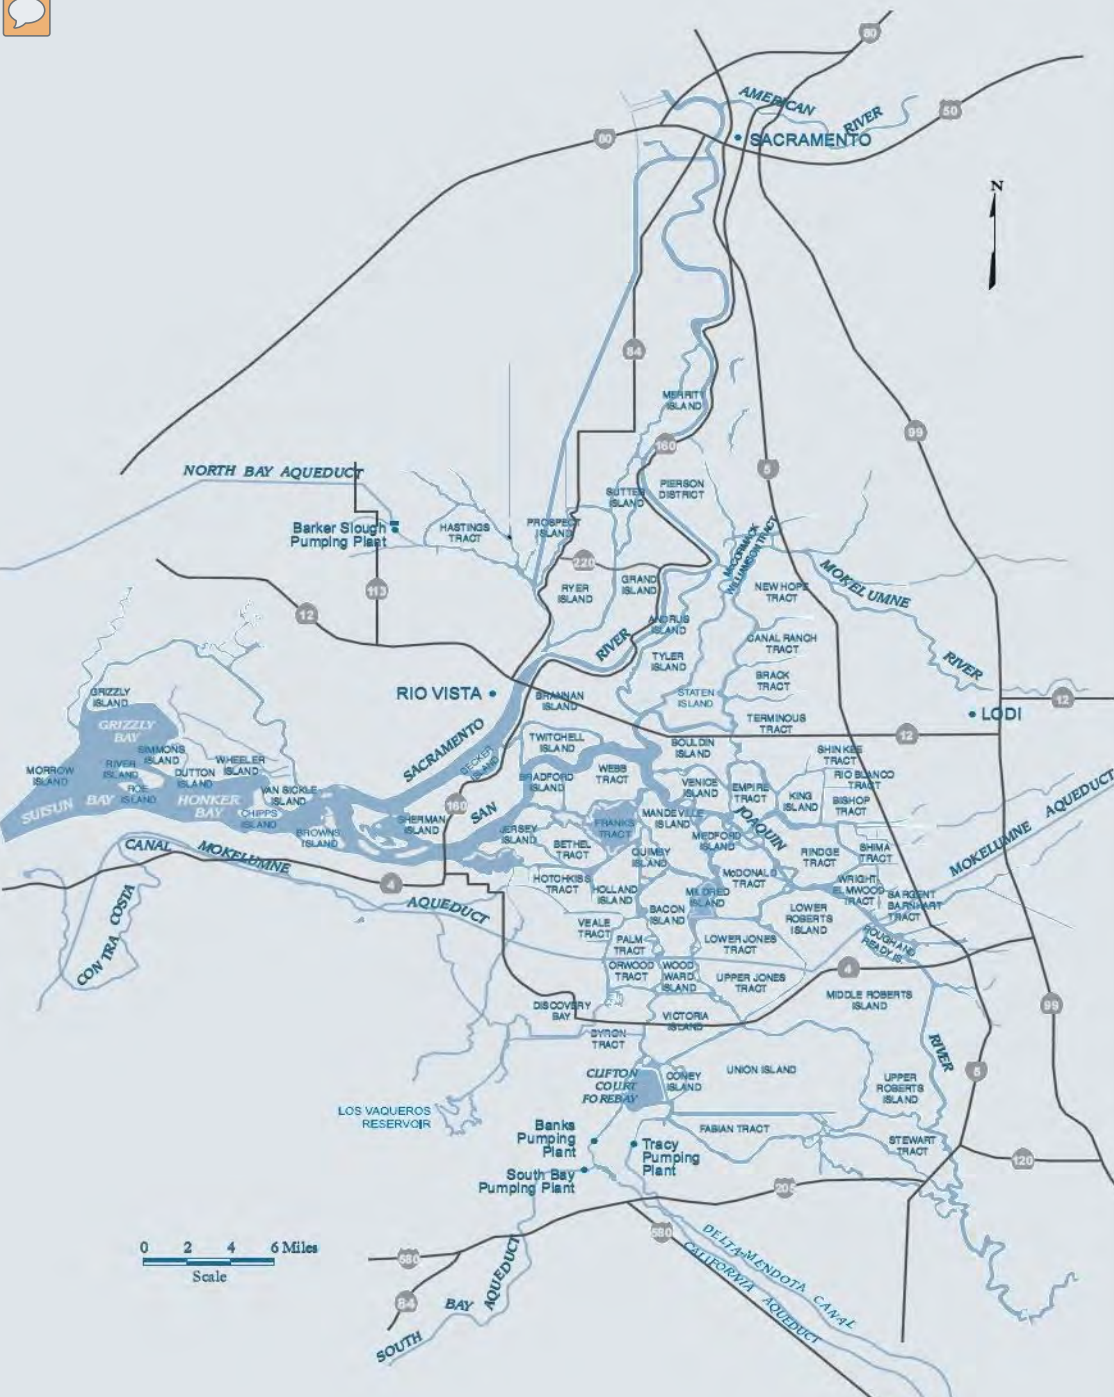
80
AMERICAN RIVER
50
80
SACRAMENTO
N
84
MERRITT ISLAND
160
99
5
NORTH BAY AQUEDUCT
PIERSON DISTRICT
SUTTER ISLAND
Barker Slough Pumping Plant
HASTINGS TRACT
PROSPECT ISLAND
McCORMACK WILLIAMSON TRACT
220
GRAND ISLAND
NEW HOPE TRACT
MOKELUMNE RIVER
RYER ISLAND
113
12
ANDRUS ISLAND
CANAL RANCH TRACT
RIVER
TYLER ISLAND
BRACK TRACT
GRIZZLY ISLAND
RIO VISTA
STATEN ISLAND
12
BRANNAN ISLAND
LODI
GRIZZLY BAY
TERMINOUS TRACT
TWITCHELL ISLAND
SOULDIN ISLAND
12
SACRAMENTO
SIMMONS ISLAND
WHEELER ISLAND
SHIN KEE TRACT
MORROW ISLAND
RIVER ISLAND
DUTTON ISLAND
DECKER ISLAND
WEBB TRACT
RIO BLANCO TRACT
BRADFORD ISLAND
VENICE ISLAND
EMPIRE TRACT
KING ISLAND
BISHOP TRACT
SUISUN BAY
ROE ISLAND
HONKER BAY
VAN SICKLE ISLAND
MOKELUMNE AQUEDUCT
CHIPPS ISLAND
160
SAN
MANDEVILLE ISLAND
SHERMAN ISLAND
FRANKS TRACT
BROWNS ISLAND
JERSEY ISLAND
MEDFORD ISLAND
JOAQUIN
CANAL
MOKELUMNE
BETHEL TRACT
QUIMBY ISLAND
RINDGE TRACT
SHIMA TRACT
McDONALD TRACT
4
HOTCHKISS TRACT
HOLLAND TRACT
MILDRED ISLAND
WRIGHT ELMWOOD TRACT
SARGENT BARNHART TRACT
AQUEDUCT
CONTRA COSTA
LOWER ROBERTS ISLAND
BACON ISLAND
VEALE TRACT
LOWER JONES TRACT
ROUGH AND READY IS.
PALM TRACT
4
ORWOOD TRACT
WOODWARD ISLAND
UPPER JONES TRACT
DISCOVERY BAY
MIDDLE ROBERTS ISLAND
99
VICTORIA ISLAND
RIVER
BYRON TRACT
CLIFTON COURT FOREBAY
UNION ISLAND
5
CONEY ISLAND
UPPER ROBERTS ISLAND
LOS VAQUEROS RESERVOIR
Banks Pumping Plant
FABIAN TRACT
Tracy Pumping Plant
STEWART TRACT
South Bay Pumping Plant
120
205
0 2 4 6 Miles
Scale
580
680
DELTA-MENDOTA CANAL
CALIFORNIA AQUEDUCT
84
BAY AQUEDUCT
SOUTH